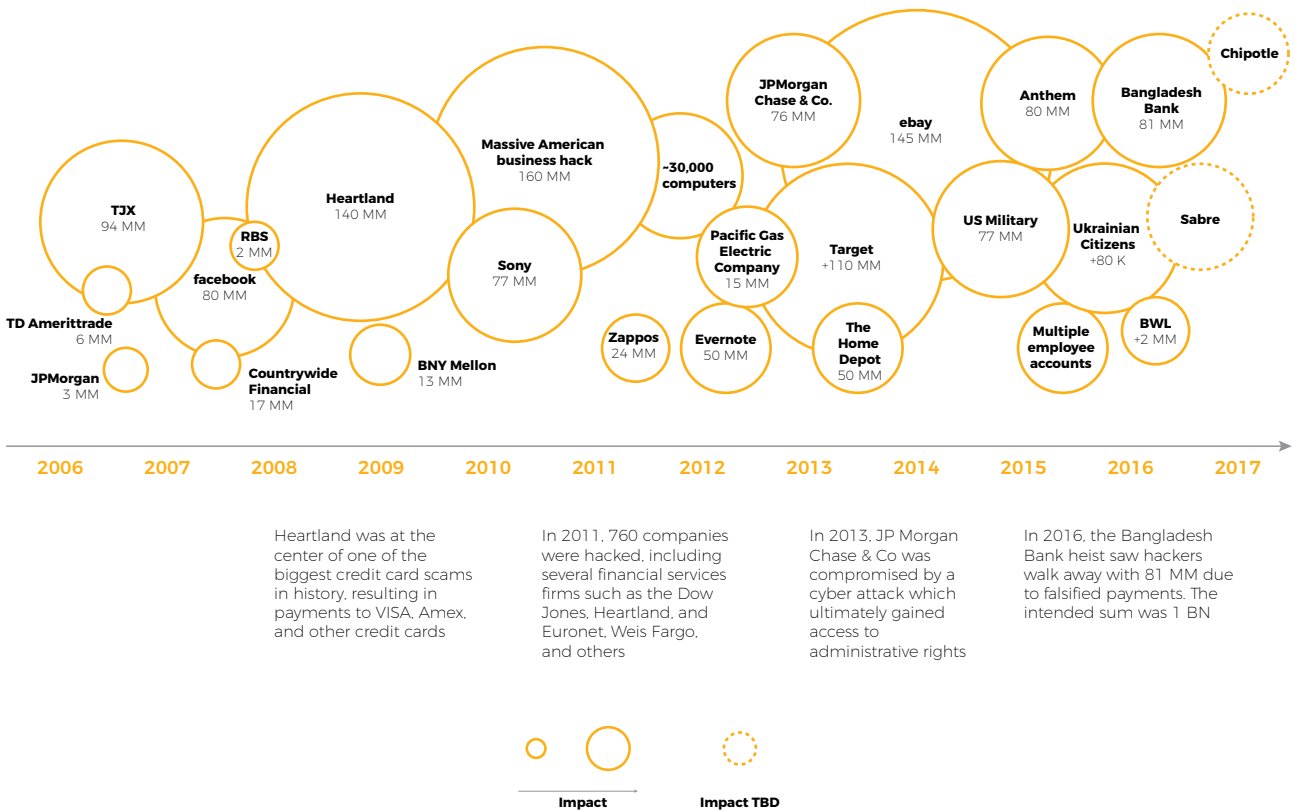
TJX
94 MM

TD Ameritrade
6 MM

JPMorgan
3 MM

RBS
2 MM

facebook
80 MM

Countrywide Financial
17 MM

Heartland
140 MM

BNY Mellon
13 MM

Massive American business hack
160 MM

Sony
77 MM

~30,000 computers

Zappos
24 MM

JPMorgan Chase & Co.
76 MM

Pacific Gas Electric Company
15 MM

Evernote
50 MM

ebay
145 MM

Target
+110 MM

The Home Depot
50 MM

Anthem
80 MM

US Military
77 MM

Multiple employee accounts

Bangladesh Bank
81 MM

Ukrainian Citizens
+80 K

BWL
+2 MM

Chipotle

Sabre

2006 2007 2008 2009 2010 2011 2012 2013 2014 2015 2016 2017

Heartland was at the center of one of the biggest credit card scams in history, resulting in payments to VISA, Amex, and other credit cards

In 2011, 760 companies were hacked, including several financial services firms such as the Dow Jones, Heartland, and Euronet, Weis Fargo, and others

In 2013, JP Morgan Chase & Co was compromised by a cyber attack which ultimately gained access to administrative rights

In 2016, the Bangladesh Bank heist saw hackers walk away with 81 MM due to falsified payments. The intended sum was 1 BN

Impact

Impact TBD